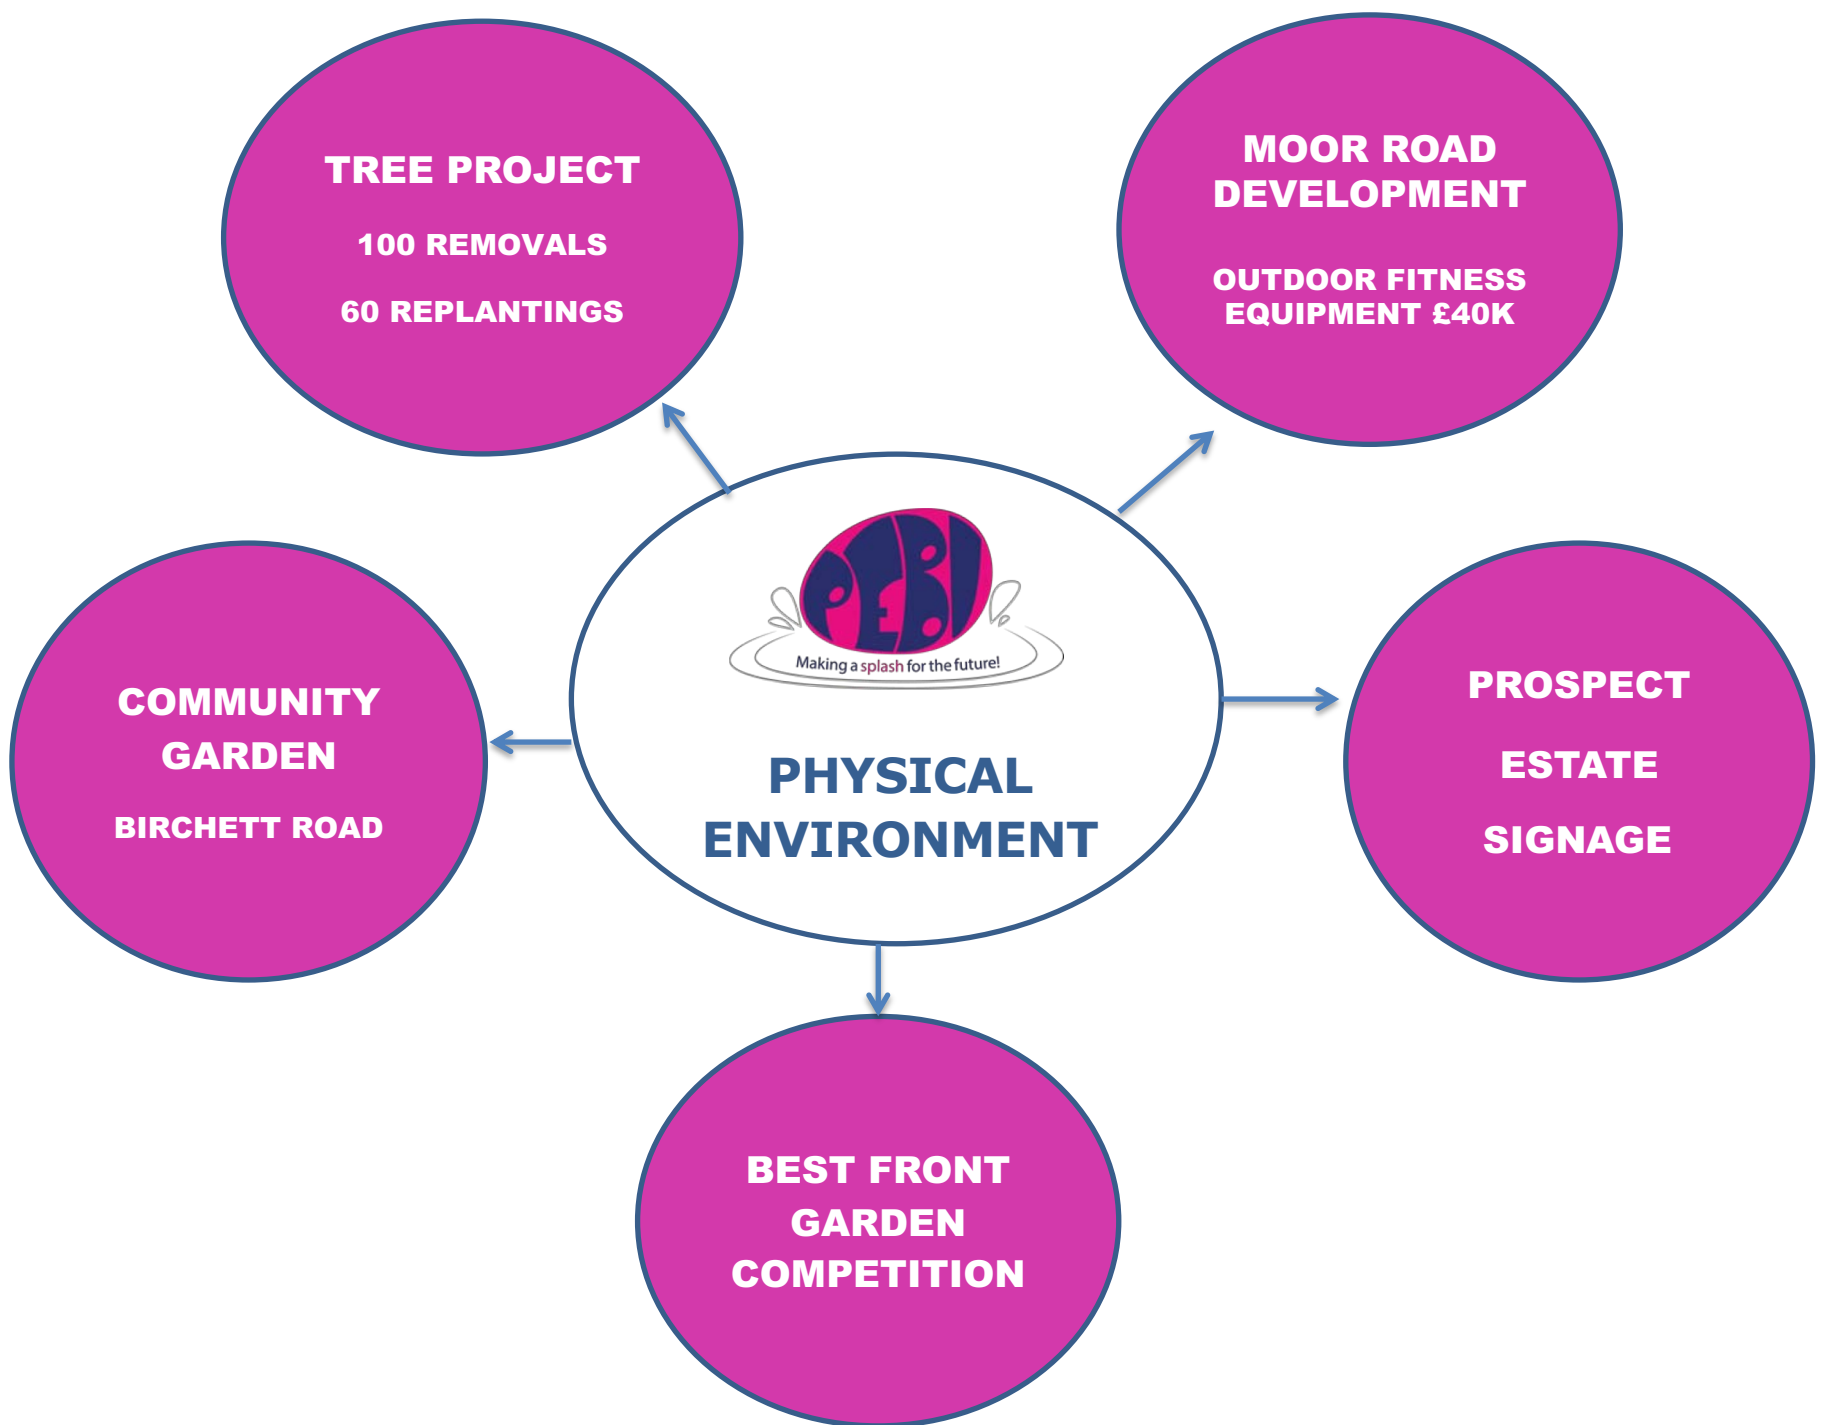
TREE PROJECT

100 REMOVALS

60 REPLANTINGS

MOOR ROAD DEVELOPMENT

OUTDOOR FITNESS EQUIPMENT £40K

PEBL

Making a splash for the future!

PHYSICAL ENVIRONMENT

COMMUNITY GARDEN

BIRCHETT ROAD

PROSPECT

ESTATE

SIGNAGE

BEST FRONT GARDEN COMPETITION